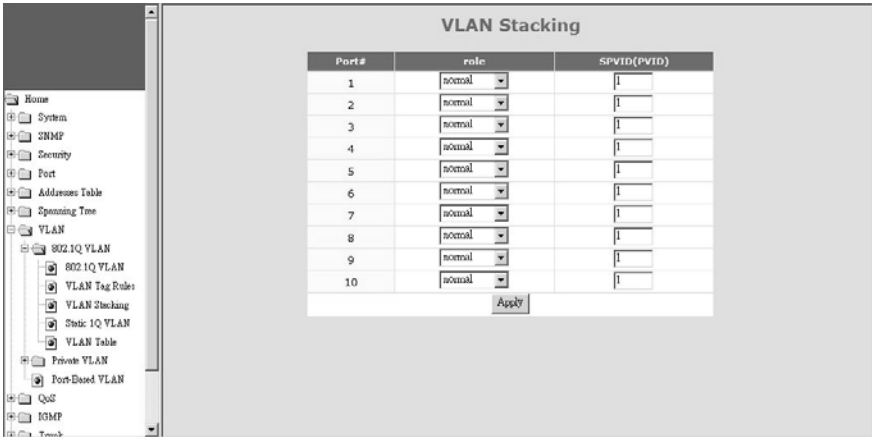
Home
System
SNMP
Security
Port
Addresses Table
Spanning Tree
VLAN
802.1Q VLAN
802.1Q VLAN
VLAN Tag Rules
VLAN Stacking
Static 1Q VLAN
VLAN Table
Private VLAN
Port-Based VLAN
QoS
IGMP
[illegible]

VLAN Stacking

| Port# | role | SPVID(PVID) |
|---|---|---|
| 1 | normal | 1 |
| 2 | normal | 1 |
| 3 | normal | 1 |
| 4 | normal | 1 |
| 5 | normal | 1 |
| 6 | normal | 1 |
| 7 | normal | 1 |
| 8 | normal | 1 |
| 9 | normal | 1 |
| 10 | normal | 1 |

Apply